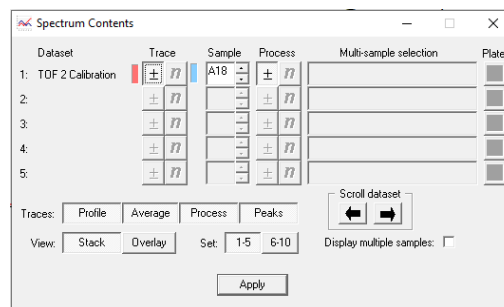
Spectrum Contents

| Dataset | Trace | | Sample | Process | | Multi-sample selection | Plate |
|---|---|---|---|---|---|---|---|
| 1: TOF 2 Calibration | ± | n | A18 | ± | n | | |
| 2: | ± | n | | ± | n | | |
| 3: | ± | n | | ± | n | | |
| 4: | ± | n | | ± | n | | |
| 5: | ± | n | | ± | n | | |

Traces: Profile Average Process Peaks

Scroll dataset

View: Stack Overlay Set: 1-5 6-10

Display multiple samples:

Apply